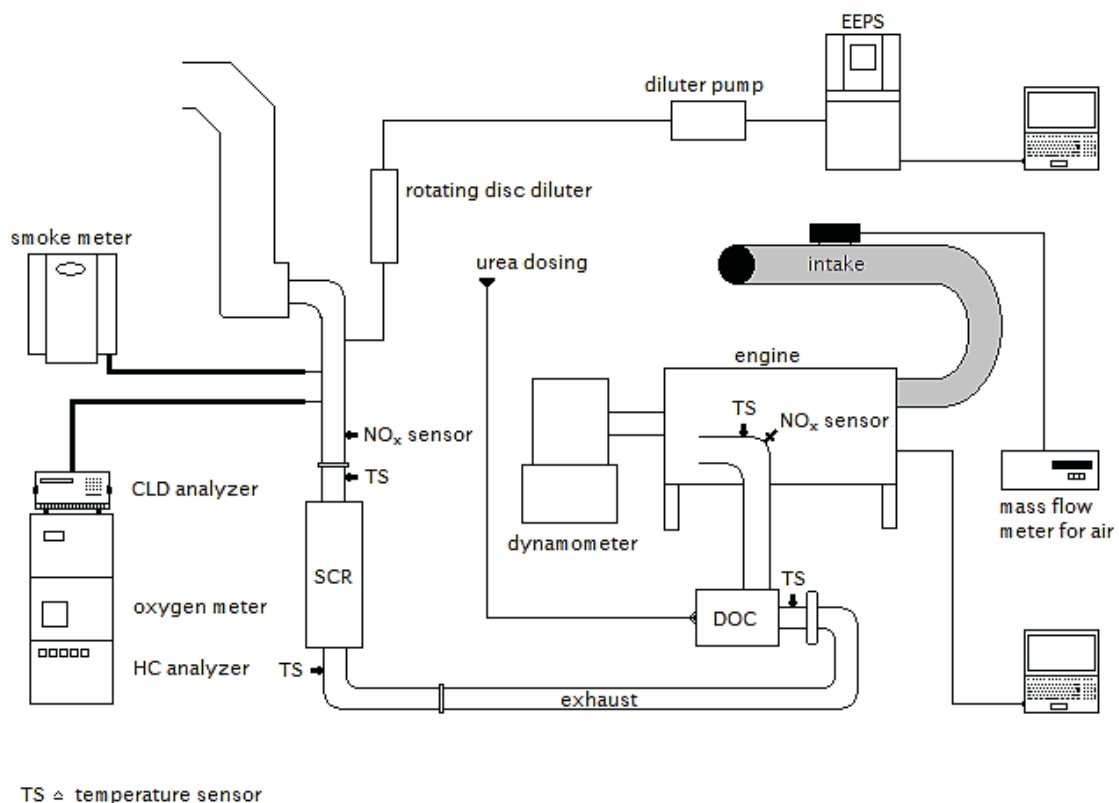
EEPS

diluter pump

rotating disc diluter

smoke meter

urea dosing

intake

engine

NO$_x$ sensor

TS

TS

NO$_x$ sensor

CLD analyzer

dynamometer

mass flow meter for air

SCR

TS

oxygen meter

DOC

HC analyzer

TS

exhaust

TS ≙ temperature sensor